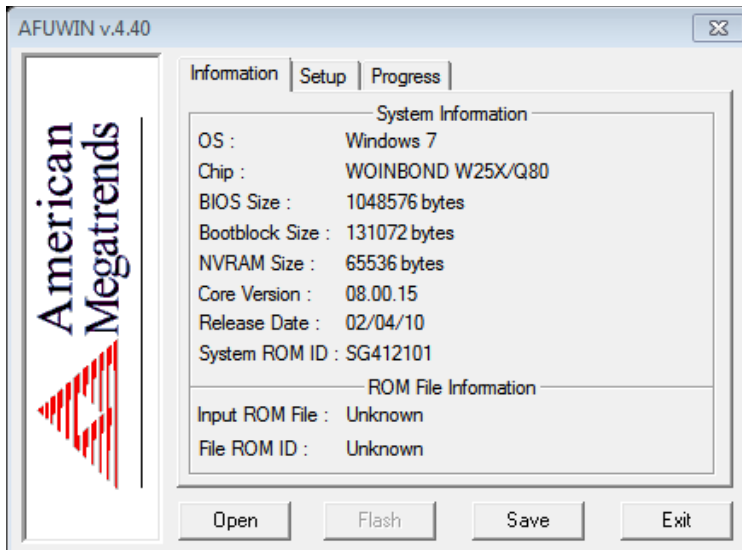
AFUWIN v.4.40

American Megatrends

Information | Setup | Progress

System Information

| | |
|---|---|
| OS : | Windows 7 |
| Chip : | WOINBOND W25X/Q80 |
| BIOS Size : | 1048576 bytes |
| Bootblock Size : | 131072 bytes |
| NVRAM Size : | 65536 bytes |
| Core Version : | 08.00.15 |
| Release Date : | 02/04/10 |
| System ROM ID : | SG412101 |

ROM File Information

| | |
|---|---|
| Input ROM File : | Unknown |
| File ROM ID : | Unknown |

Open | Flash | Save | Exit